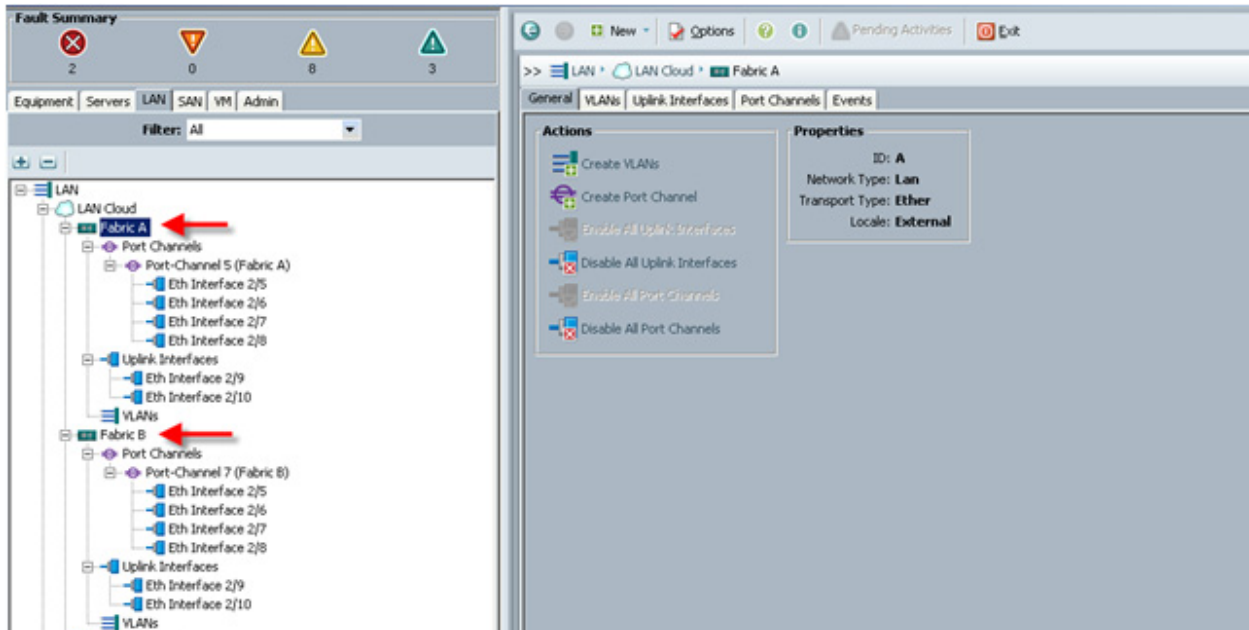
Fault Summary
2 0 8 3

Equipment | Servers | LAN | SAN | VM | Admin

Filter: All

LAN
LAN Cloud
Fabric A
Port Channels
Port-Channel 5 (Fabric A)
Eth Interface 2/5
Eth Interface 2/6
Eth Interface 2/7
Eth Interface 2/8
Uplink Interfaces
Eth Interface 2/9
Eth Interface 2/10
VLANs
Fabric B
Port Channels
Port-Channel 7 (Fabric B)
Eth Interface 2/5
Eth Interface 2/6
Eth Interface 2/7
Eth Interface 2/8
Uplink Interfaces
Eth Interface 2/9
Eth Interface 2/10
VLANs

New | Options | Pending Activities | Exit

>> LAN › LAN Cloud › Fabric A

General | VLANs | Uplink Interfaces | Port Channels | Events

Actions
Create VLANs
Create Port Channel
Enable All Uplink Interfaces
Disable All Uplink Interfaces
Enable All Port Channels
Disable All Port Channels

Properties
ID: A
Network Type: Lan
Transport Type: Ether
Locale: External